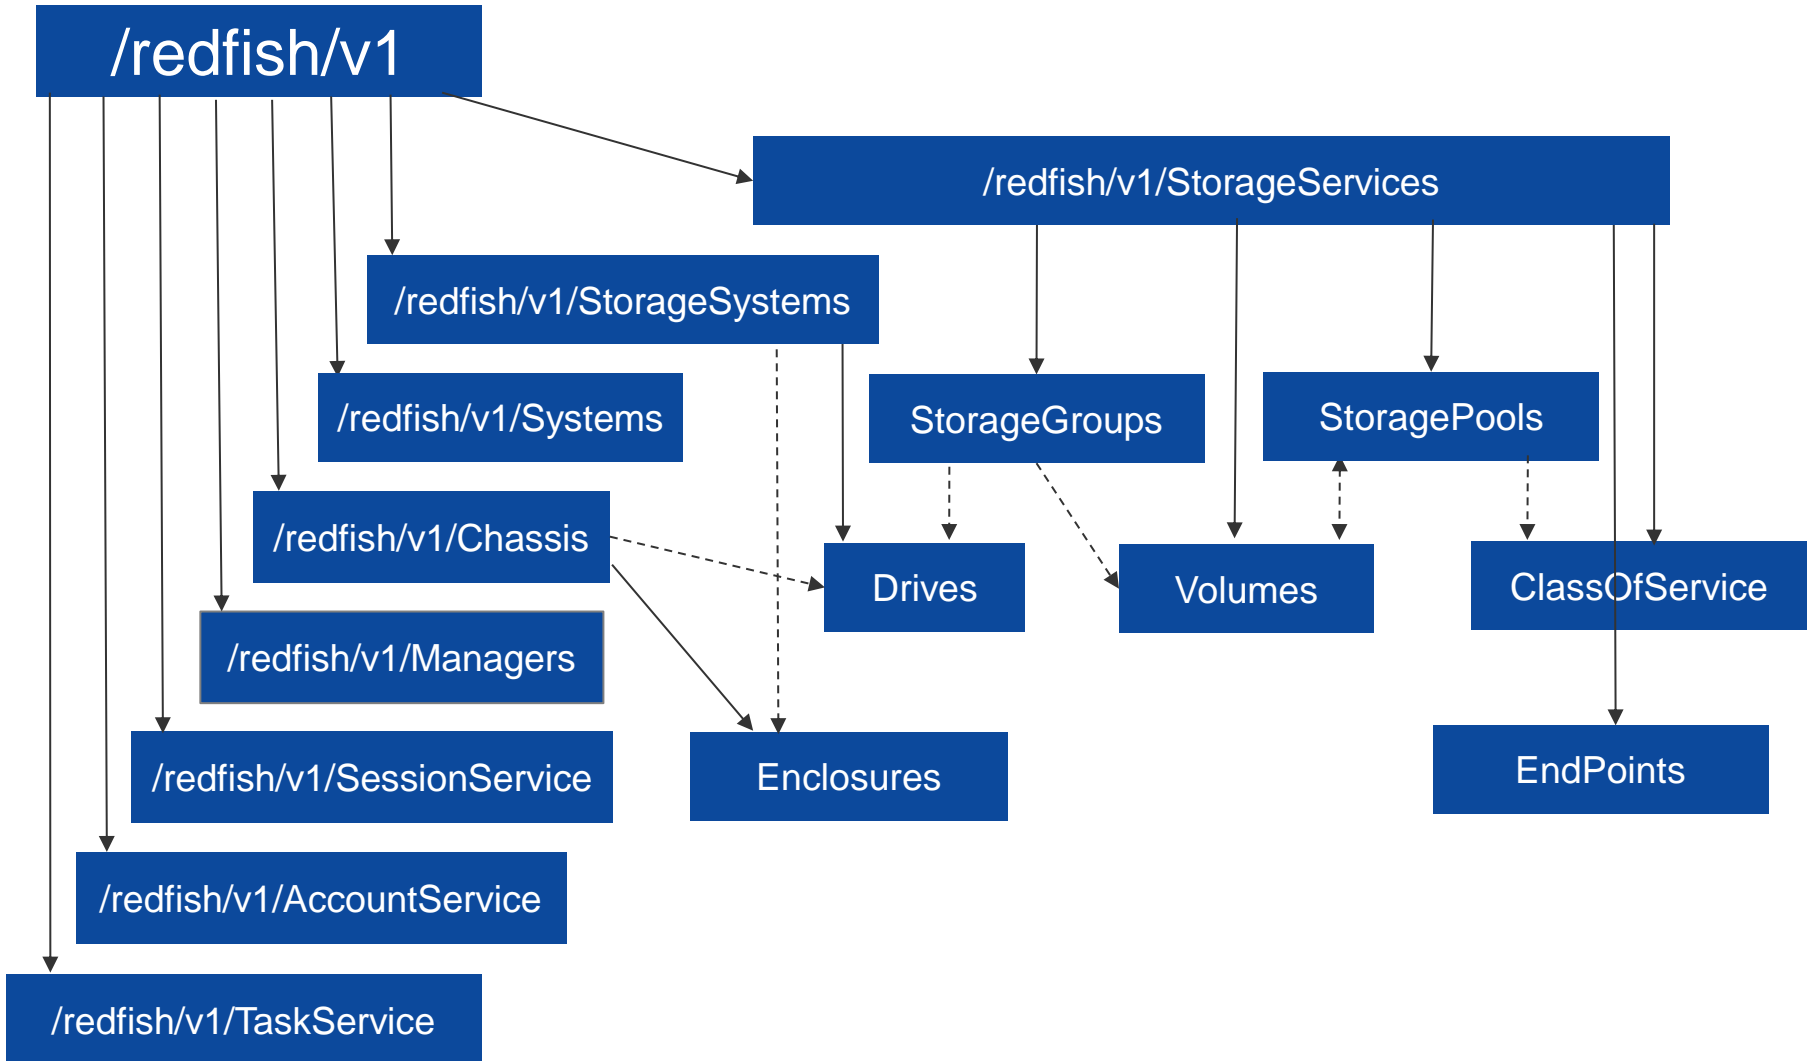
/redfish/v1

/redfish/v1/StorageServices

/redfish/v1/StorageSystems

/redfish/v1/Systems

StorageGroups

StoragePools

/redfish/v1/Chassis

Drives

Volumes

ClassOfService

/redfish/v1/Managers

/redfish/v1/SessionService

Enclosures

EndPoints

/redfish/v1/AccountService

/redfish/v1/TaskService